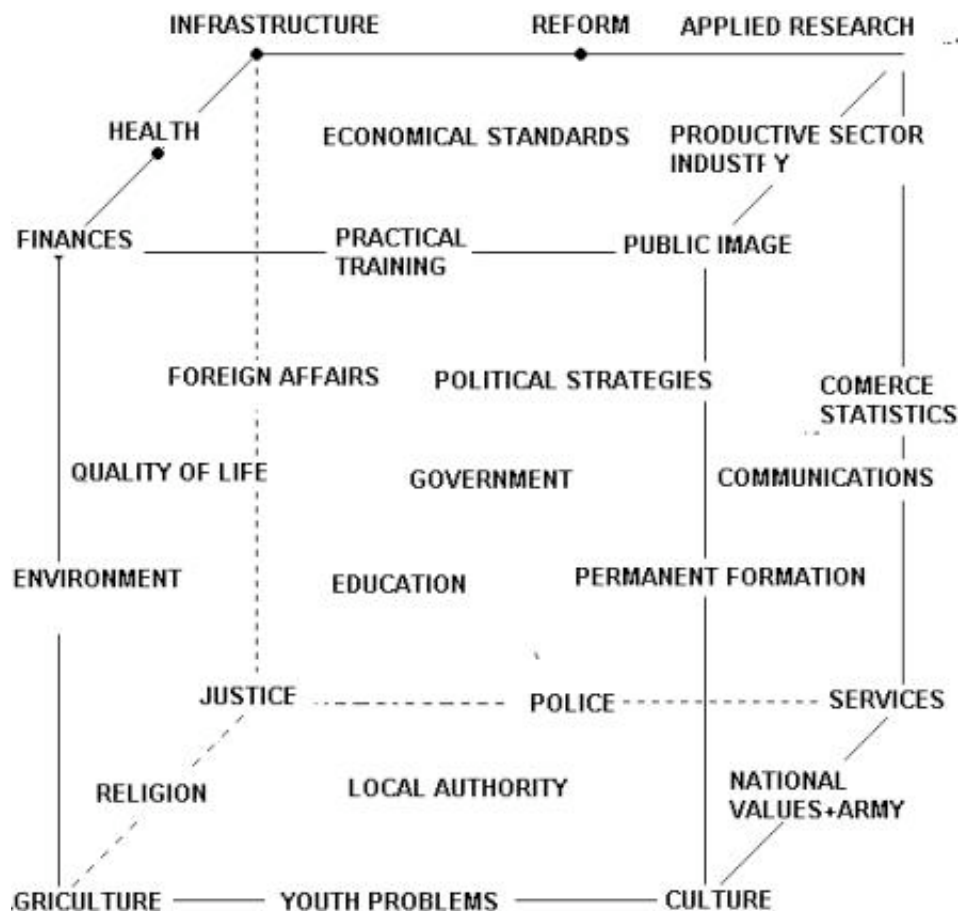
INFRASTRUCTURE
REFORM
APPLIED RESEARCH
HEALTH
ECONOMICAL STANDARDS
PRODUCTIVE SECTOR INDUSTF Y
FINANCES
PRACTICAL TRAINING
PUBLIC IMAGE
FOREIGN AFFAIRS
POLITICAL STRATEGIES
COMERCE STATISTICS
QUALITY OF LIFE
GOVERNMENT
COMMUNICATIONS
ENVIRONMENT
EDUCATION
PERMANENT FORMATION
JUSTICE
POLICE
SERVICES
RELIGION
LOCAL AUTHORITY
NATIONAL VALUES+ARMY
GRICULTURE
YOUTH PROBLEMS
CULTURE